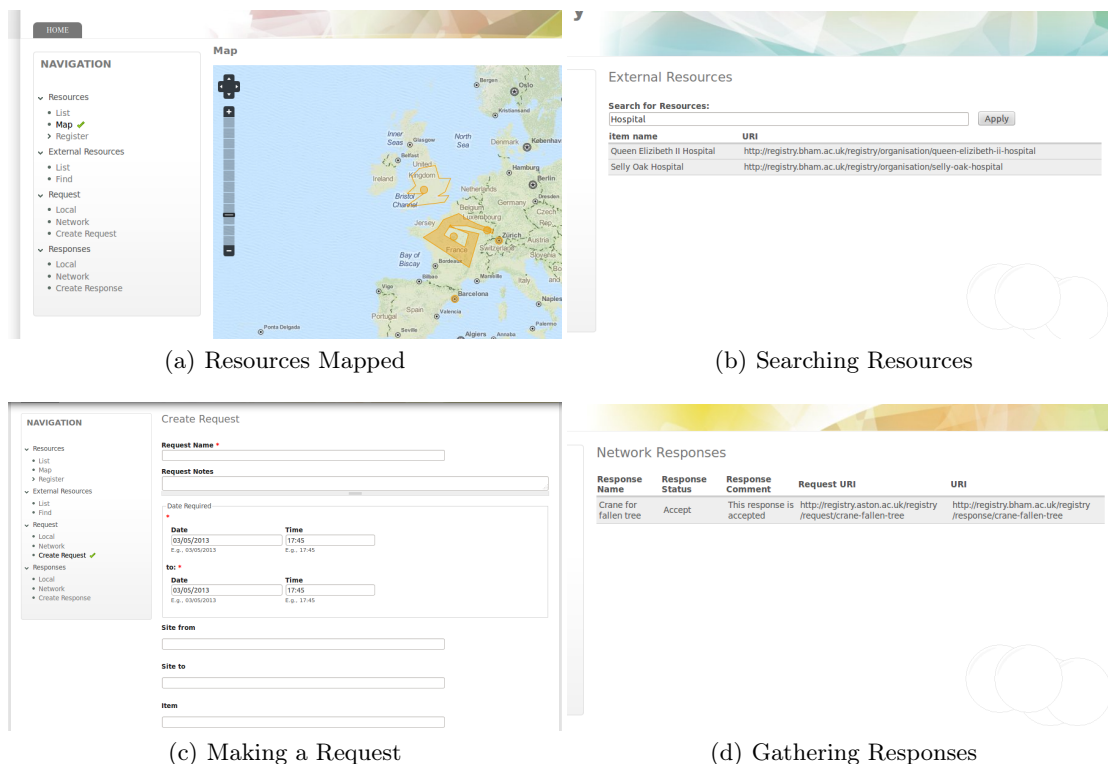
HOME

NAVIGATION

Resources
• List
• Map ✓
> Register
External Resources
• List
• Find
Request
• Local
• Network
• Create Request
Responses
• Local
• Network
• Create Response

Map

Bergen
Oslo
Kristiansand
Inner Seas
Glasgow
North Sea
Denmark
København
Belfast
United Kingdom
Hamburg
Ireland
Berlin
Netherlands
Bristol Channel
Belgium
Germany
Dresden
Luxembourg
Czech Rep.
Jersey
Zürich
Austria
France
Switzerland
Slovenia
Bay of Biscay
Bordeaux
Bilbao
Marseille
Italy
Vigo
Barcelona
Naples
Portugal
Spain
Valencia
Ponta Delgada
Seville
Algiers
Annaba
Palermo

(a) Resources Mapped

External Resources

Search for Resources:
Hospital
Apply

| item name | URI |
|---|---|
| Queen Elizibeth II Hospital | http://registry.bham.ac.uk/registry/organisation/queen-elizibeth-ii-hospital |
| Selly Oak Hospital | http://registry.bham.ac.uk/registry/organisation/selly-oak-hospital |

(b) Searching Resources

NAVIGATION

Resources
• List
• Map
> Register
External Resources
• List
• Find
Request
• Local
• Network
• Create Request ✓
Responses
• Local
• Network
• Create Response

Create Request

Request Name *

Request Notes

Date Required
*
Date
03/05/2013
E.g., 03/05/2013
Time
17:45
E.g., 17:45

to: *
Date
03/05/2013
E.g., 03/05/2013
Time
17:45
E.g., 17:45

Site from

Site to

Item

(c) Making a Request

Network Responses

| Response Name | Response Status | Response Comment | Request URI | URI |
|---|---|---|---|---|
| Crane for fallen tree | Accept | This response is accepted | http://registry.aston.ac.uk/registry/request/crane-fallen-tree | http://registry.bham.ac.uk/registry/response/crane-fallen-tree |

(d) Gathering Responses